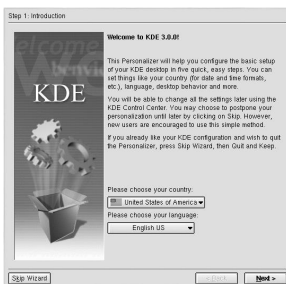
Step 1: Introduction

KDE

Welcome to KDE 3.0.0!

This Personalizer will help you configure the basic setup of your KDE desktop in five quick, easy steps. You can set things like your country (for date and time formats, etc.), language, desktop behavior and more.

You will be able to change all the settings later using the KDE Control Center. You may choose to postpone your personalization until later by clicking on Skip. However, new users are encouraged to use this simple method.

If you already like your KDE configuration and wish to quit the Personalizer, press Skip Wizard, then Quit and Keep.

Please choose your country:

United States of America

Please choose your language:

English US

Skip Wizard

< Back

Next >